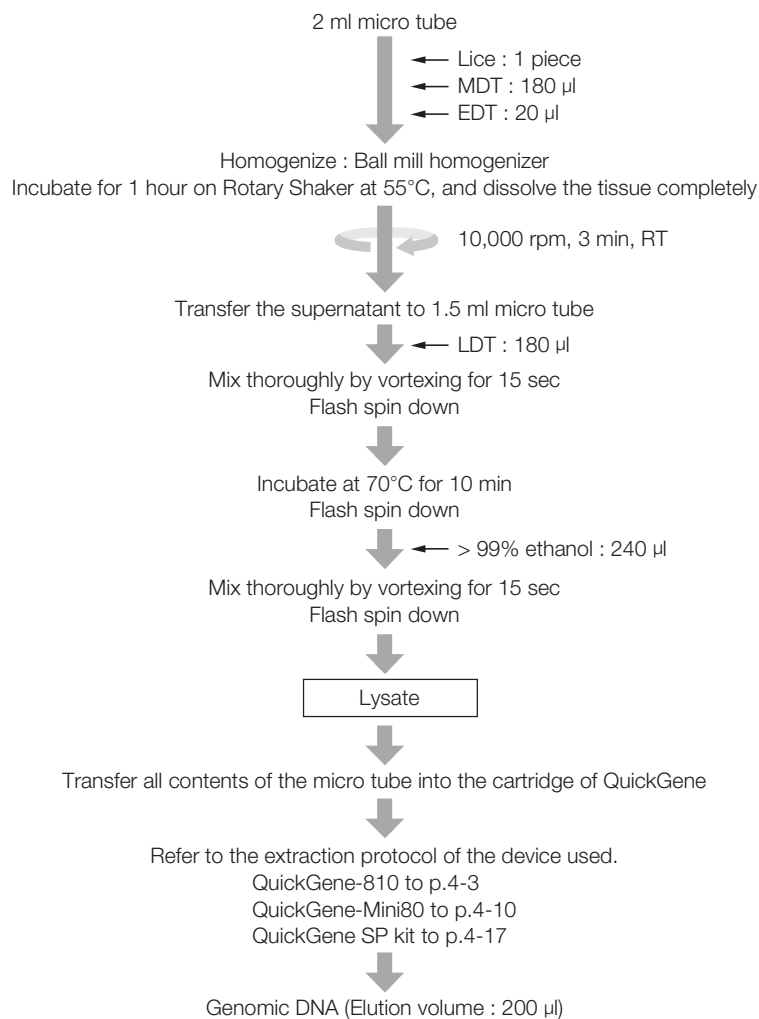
2 ml micro tube

Lice : 1 piece
MDT : 180 µl
EDT : 20 µl

Homogenize : Ball mill homogenizer
Incubate for 1 hour on Rotary Shaker at 55°C, and dissolve the tissue completely

10,000 rpm, 3 min, RT

Transfer the supernatant to 1.5 ml micro tube

LDT : 180 µl

Mix thoroughly by vortexing for 15 sec
Flash spin down

Incubate at 70°C for 10 min
Flash spin down

> 99% ethanol : 240 µl

Mix thoroughly by vortexing for 15 sec
Flash spin down

Lysate

Transfer all contents of the micro tube into the cartridge of QuickGene

Refer to the extraction protocol of the device used.
QuickGene-810 to p.4-3
QuickGene-Mini80 to p.4-10
QuickGene SP kit to p.4-17

Genomic DNA (Elution volume : 200 µl)